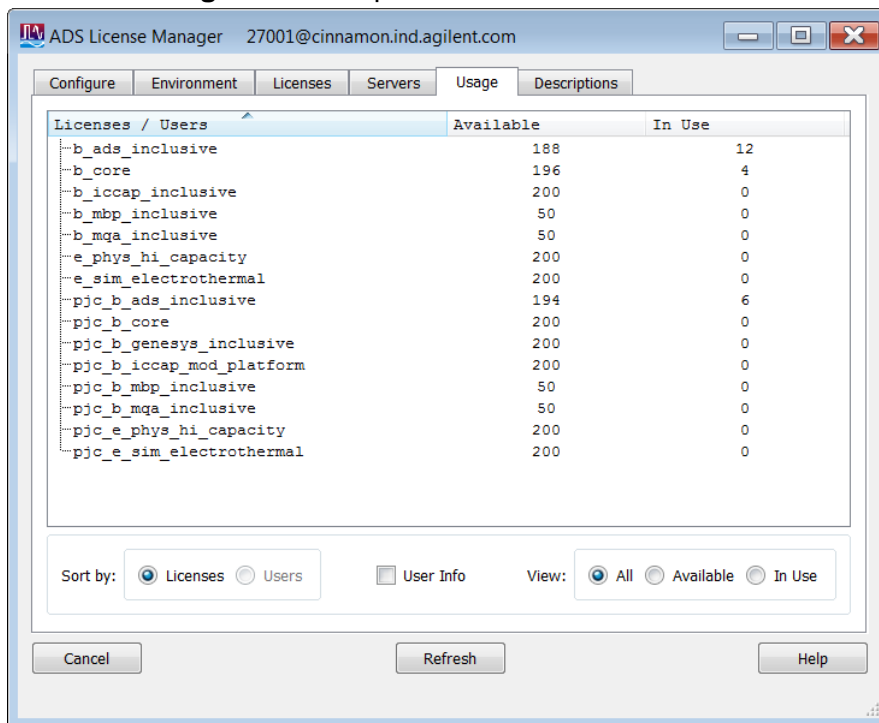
ADS License Manager 27001@cinnamon.ind.agilent.com

Configure | Environment | Licenses | Servers | Usage | Descriptions

| Licenses / Users | Available | In Use |
|---|---|---|
| b_ads_inclusive | 188 | 12 |
| b_core | 196 | 4 |
| b_iccap_inclusive | 200 | 0 |
| b_mbp_inclusive | 50 | 0 |
| b_mqa_inclusive | 50 | 0 |
| e_phys_hi_capacity | 200 | 0 |
| e_sim_electrothermal | 200 | 0 |
| pjc_b_ads_inclusive | 194 | 6 |
| pjc_b_core | 200 | 0 |
| pjc_b_genesys_inclusive | 200 | 0 |
| pjc_b_iccap_mod_platform | 200 | 0 |
| pjc_b_mbp_inclusive | 50 | 0 |
| pjc_b_mqa_inclusive | 50 | 0 |
| pjc_e_phys_hi_capacity | 200 | 0 |
| pjc_e_sim_electrothermal | 200 | 0 |

Sort by: Licenses Users

User Info

View: All Available In Use

Cancel

Refresh

Help